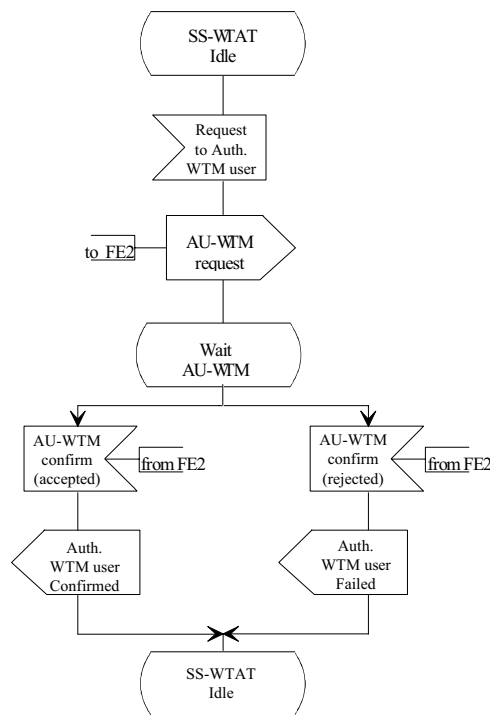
SS-WTAT
Idle

Request
to Auth.
WTM user

to FE2

AU-WTM
request

Wait
AU-WTM

AU-WTM
confirm
(accepted)

from FE2

AU-WTM
confirm
(rejected)

from FE2

Auth.
WTM user
Confirmed

Auth.
WTM user
Failed

SS-WTAT
Idle